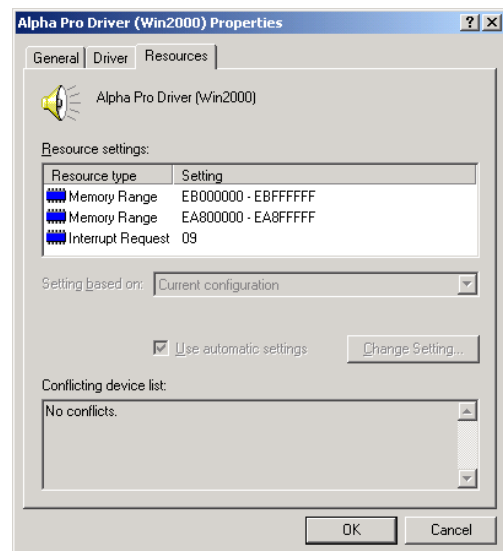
Alpha Pro Driver (Win2000) Properties

?

X

General | Driver | Resources

Alpha Pro Driver (Win2000)

Resource settings:

| Resource type | Setting |
|---|---|
| Memory Range | EB000000 - EBFFFFFF |
| Memory Range | EA800000 - EA8FFFFF |
| Interrupt Request | 09 |

Setting based on: Current configuration

Use automatic settings

Change Setting...

Conflicting device list:

No conflicts.

OK

Cancel